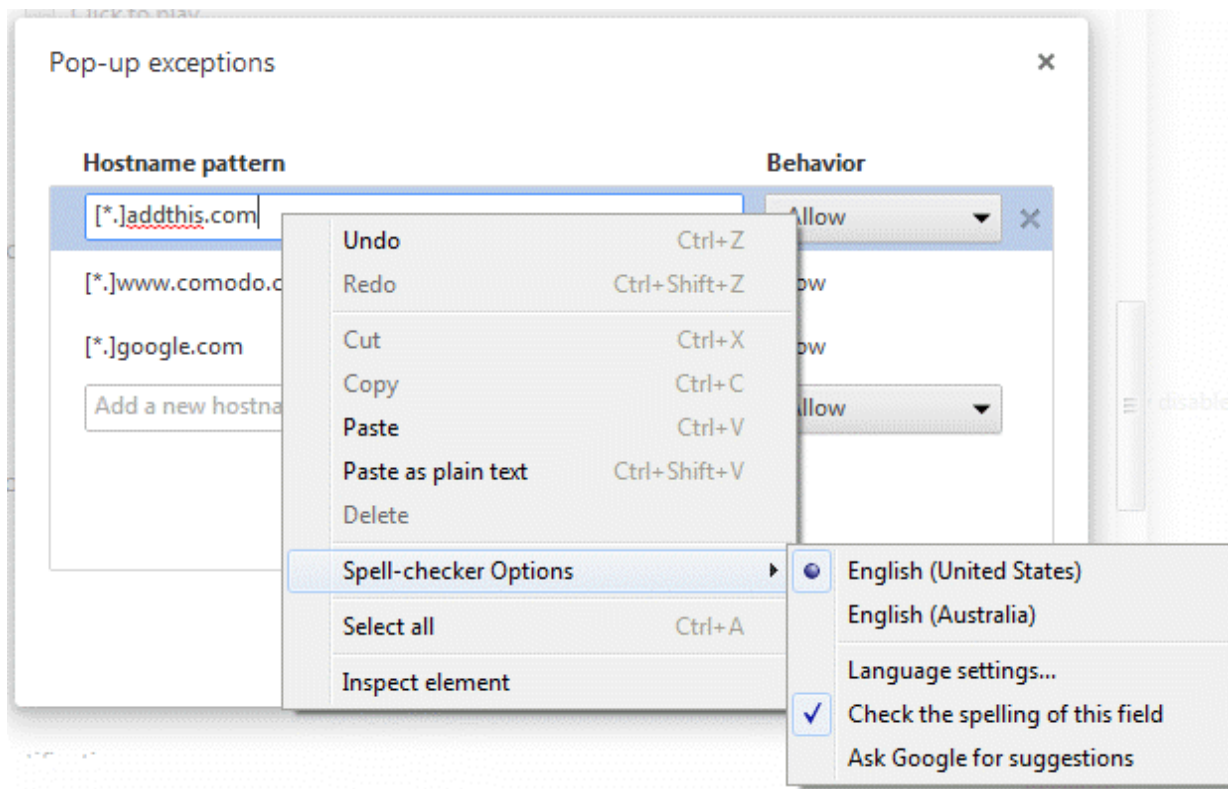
Click to play

Pop-up exceptions ×

Hostname pattern

Behavior

[*.]addthis.com

Allow

×

[*.]www.comodo.c

ow

[*.]google.com

ow

Add a new hostna

Allow

Undo Ctrl+Z
Redo Ctrl+Shift+Z
Cut Ctrl+X
Copy Ctrl+C
Paste Ctrl+V
Paste as plain text Ctrl+Shift+V
Delete
Spell-checker Options
Select all Ctrl+A
Inspect element

English (United States)
English (Australia)
Language settings...
✓ Check the spelling of this field
Ask Google for suggestions

disable